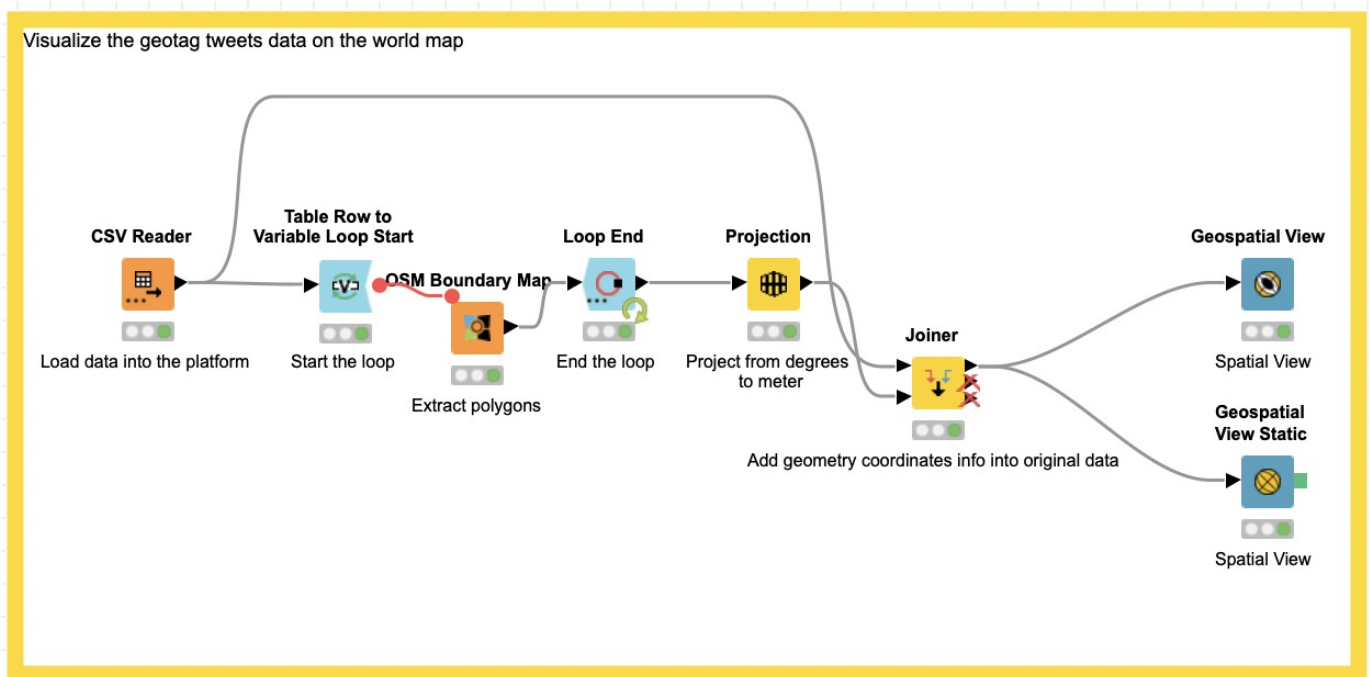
Visualize the geotag tweets data on the world map

CSV Reader
Load data into the platform

Table Row to Variable Loop Start
Start the loop

OSM Boundary Map
Extract polygons

Loop End
End the loop

Projection
Project from degrees to meter

Joiner
Add geometry coordinates info into original data

Geospatial View
Spatial View

Geospatial View Static
Spatial View